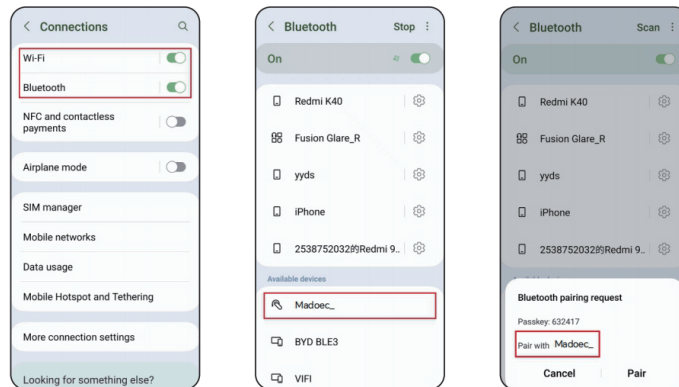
< Connections

Wi-Fi

Bluetooth

NFC and contactless payments

Airplane mode

SIM manager

Mobile networks

Data usage

Mobile Hotspot and Tethering

More connection settings

Looking for something else?

< Bluetooth Stop

On

Redmi K40

Fusion Glare_R

yyds

iPhone

2538752032的Redmi 9...

Available devices

Madoec_

BYD BLE3

VIFI

< Bluetooth Scan

On

Redmi K40

Fusion Glare_R

yyds

iPhone

2538752032的Redmi 9...

Bluetooth pairing request

Passkey: 632417

Pair with Madoec_

Cancel Pair